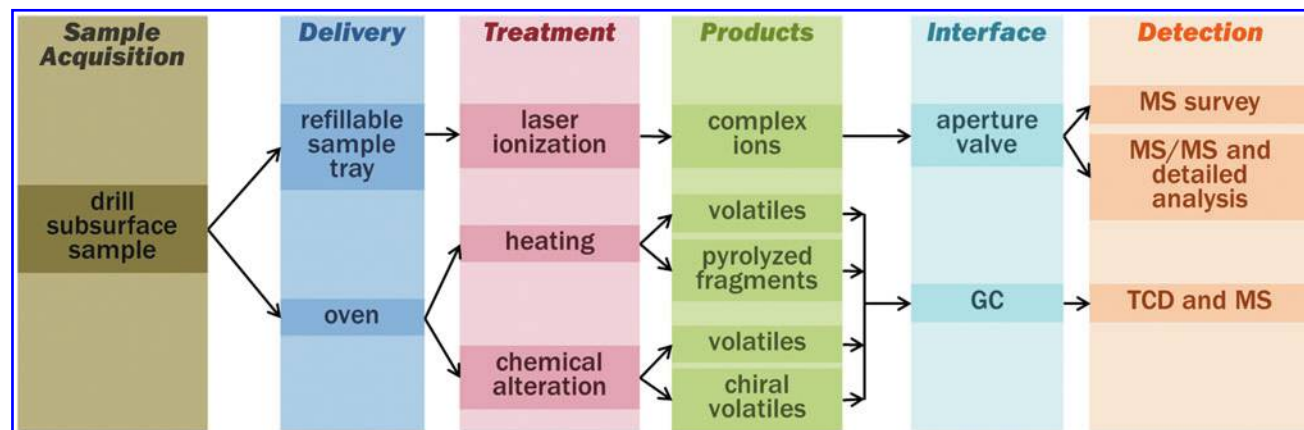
Sample Acquisition

drill subsurface sample

Delivery

refillable sample tray

oven

Treatment

laser ionization

heating

chemical alteration

Products

complex ions

volatiles

pyrolyzed fragments

volatiles

chiral volatiles

Interface

aperture valve

GC

Detection

MS survey

MS/MS and detailed analysis

TCD and MS